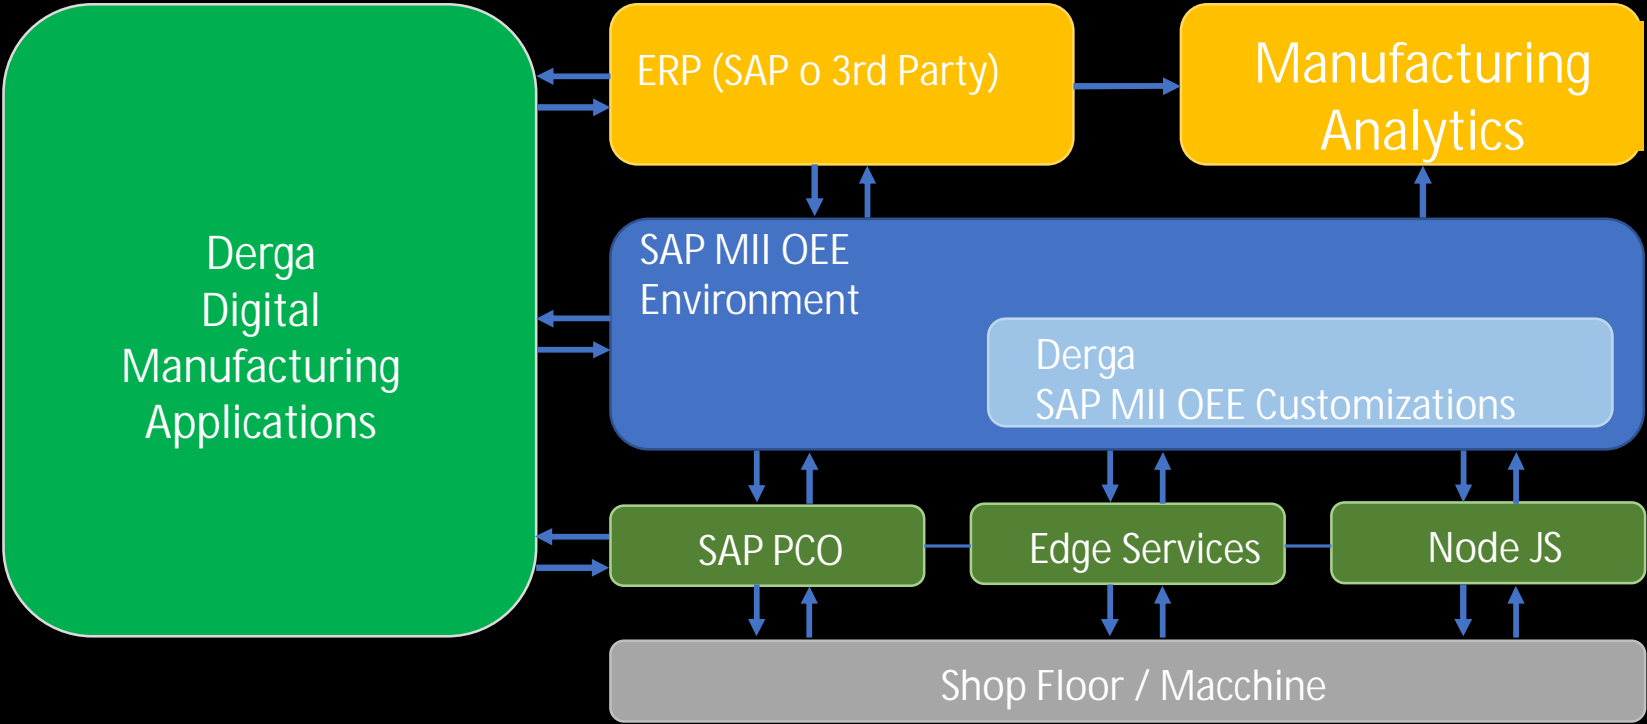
Derga Digital Manufacturing Applications

ERP (SAP o 3rd Party)

Manufacturing Analytics

SAP MII OEE Environment

Derga SAP MII OEE Customizations

SAP PCO

Edge Services

Node JS

Shop Floor / Macchine